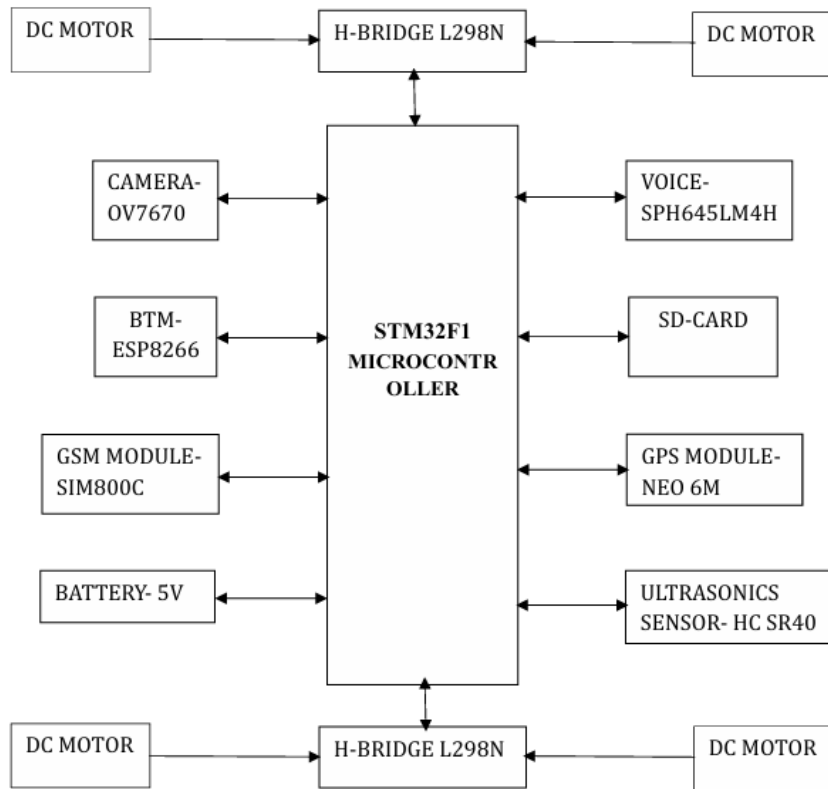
DC MOTOR

H-BRIDGE L298N

DC MOTOR

CAMERA-
OV7670

VOICE-
SPH645LM4H

BTM-
ESP8266

STM32F1
MICROCONTR
OLLER

SD-CARD

GSM MODULE-
SIM800C

GPS MODULE-
NEO 6M

BATTERY- 5V

ULTRASONICS
SENSOR- HC SR40

DC MOTOR

H-BRIDGE L298N

DC MOTOR